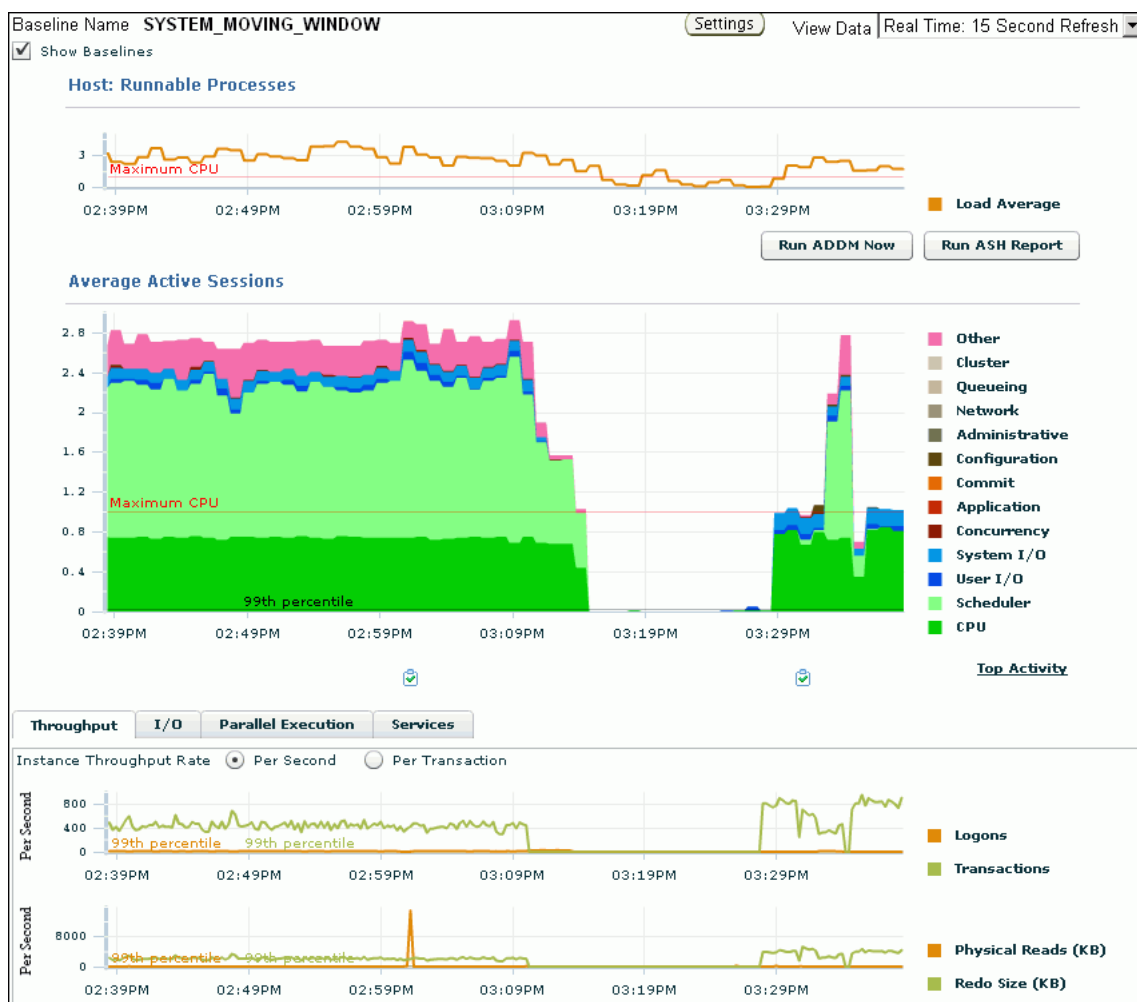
Baseline Name SYSTEM_MOVING_WINDOW
Settings
View Data Real Time: 15 Second Refresh
Show Baselines

Host: Runnable Processes

3
0
Maximum CPU
02:39PM 02:49PM 02:59PM 03:09PM 03:19PM 03:29PM
Load Average

Run ADDM Now
Run ASH Report

Average Active Sessions

2.8
2.4
2
1.6
1.2
0.8
0.4
0
Maximum CPU
99th percentile
02:39PM 02:49PM 02:59PM 03:09PM 03:19PM 03:29PM

Other
Cluster
Queueing
Network
Administrative
Configuration
Commit
Application
Concurrency
System I/O
User I/O
Scheduler
CPU

Top Activity

Throughput
I/O
Parallel Execution
Services

Instance Throughput Rate Per Second Per Transaction

Per Second
800
400
0
99th percentile 99th percentile
02:39PM 02:49PM 02:59PM 03:09PM 03:19PM 03:29PM
Logons
Transactions

Per Second
8000
0
99th percentile 99th percentile
02:39PM 02:49PM 02:59PM 03:09PM 03:19PM 03:29PM
Physical Reads (KB)
Redo Size (KB)